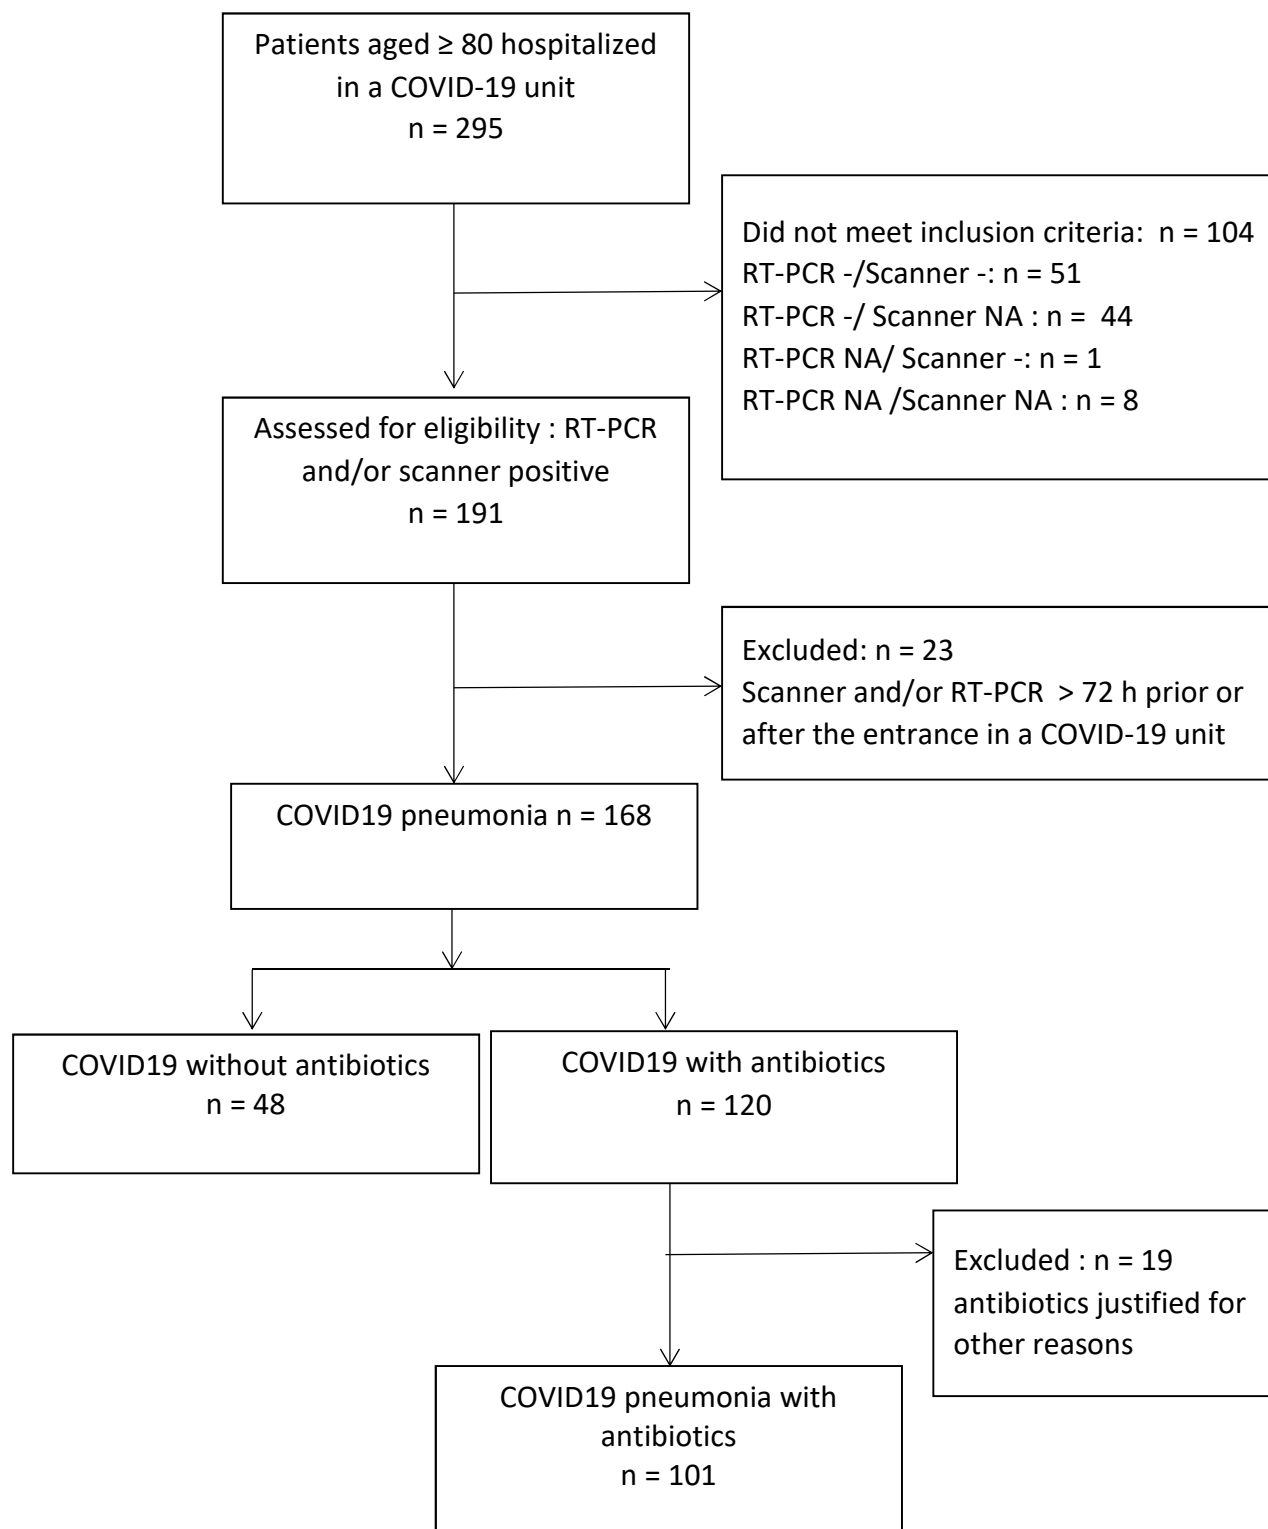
Patients aged ≥ 80 hospitalized in a COVID-19 unit
n = 295

Did not meet inclusion criteria: n = 104
RT-PCR -/Scanner -: n = 51
RT-PCR -/ Scanner NA : n = 44
RT-PCR NA/ Scanner -: n = 1
RT-PCR NA /Scanner NA : n = 8

Assessed for eligibility : RT-PCR and/or scanner positive
n = 191

Excluded: n = 23
Scanner and/or RT-PCR > 72 h prior or after the entrance in a COVID-19 unit

COVID19 pneumonia n = 168

COVID19 without antibiotics
n = 48

COVID19 with antibiotics
n = 120

Excluded : n = 19
antibiotics justified for other reasons

COVID19 pneumonia with antibiotics
n = 101